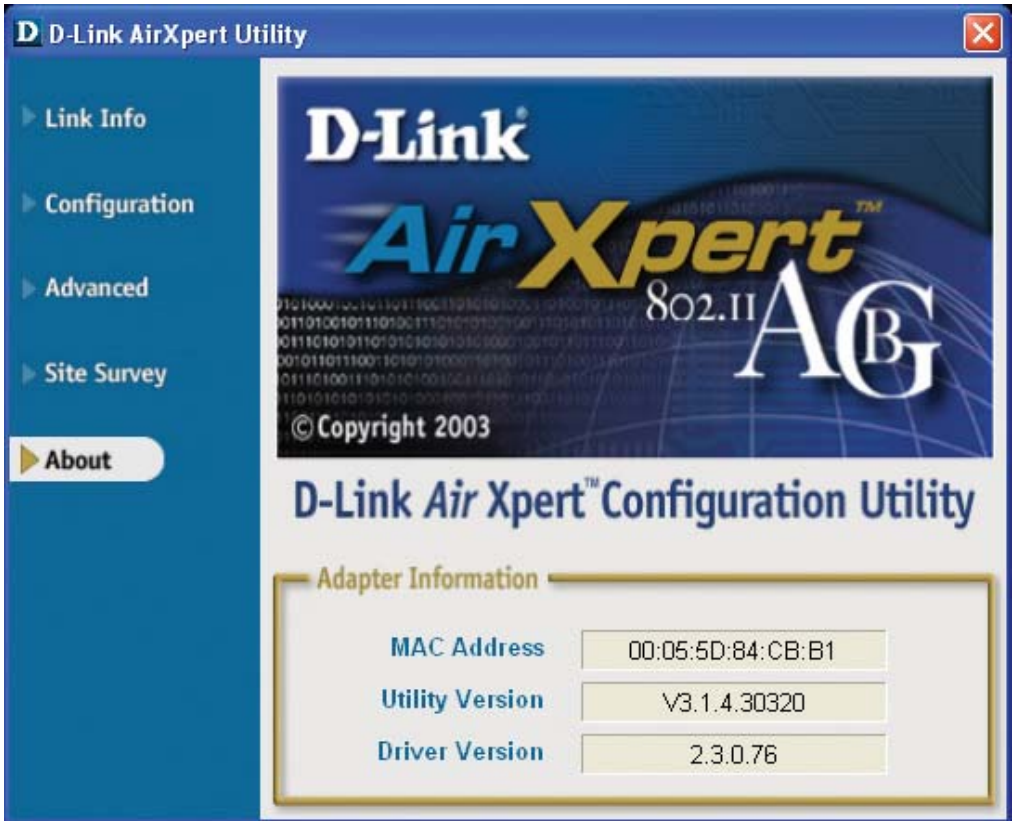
D D-Link AirXpert Utility

Link Info
Configuration
Advanced
Site Survey
About

D-Link
AirXpert™
802.11 AGB
©Copyright 2003

D-Link Air Xpert™ Configuration Utility

Adapter Information

| MAC Address | 00:05:5D:84:CB:B1 |
|---|---|
| Utility Version | V3.1.4.30320 |
| Driver Version | 2.3.0.76 |